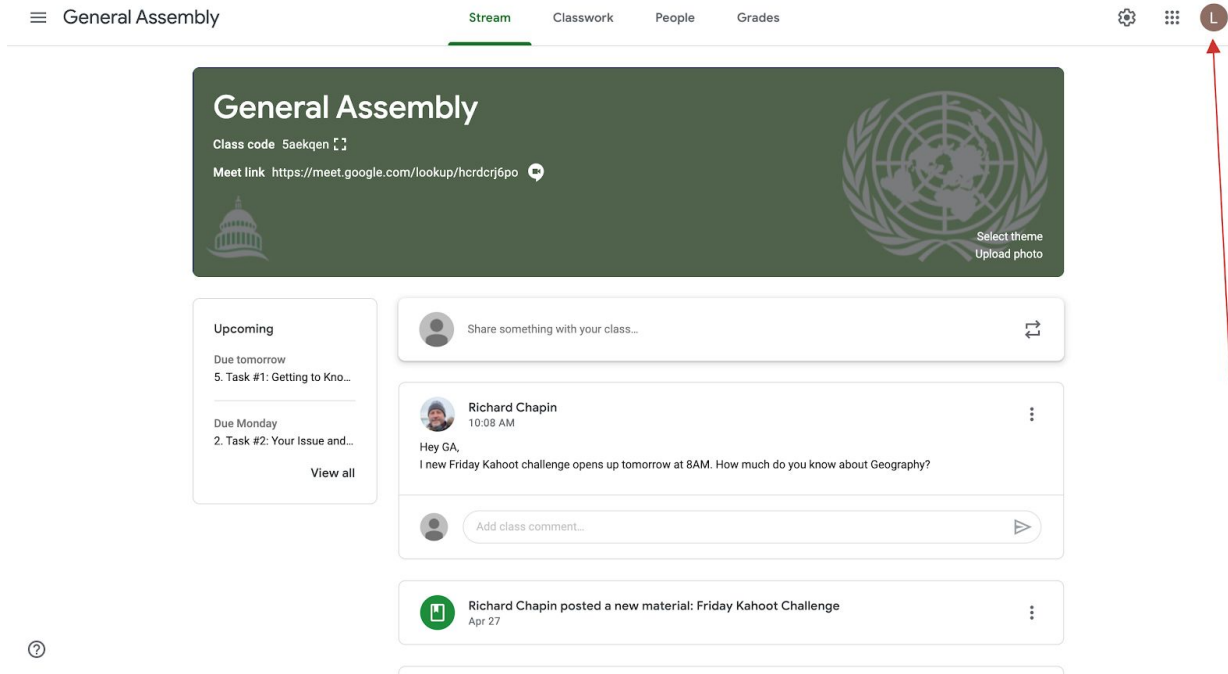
General Assembly

Stream Classwork People Grades

L

General Assembly

Class code 5aekqen

Meet link https://meet.google.com/lookup/hcrdcrj6po

Select theme
Upload photo

Upcoming

Due tomorrow
5. Task #1: Getting to Kno...

Due Monday
2. Task #2: Your Issue and...

View all

Share something with your class...

Richard Chapin
10:08 AM

Hey GA,
I new Friday Kahoot challenge opens up tomorrow at 8AM. How much do you know about Geography?

Add class comment...

Richard Chapin posted a new material: Friday Kahoot Challenge
Apr 27